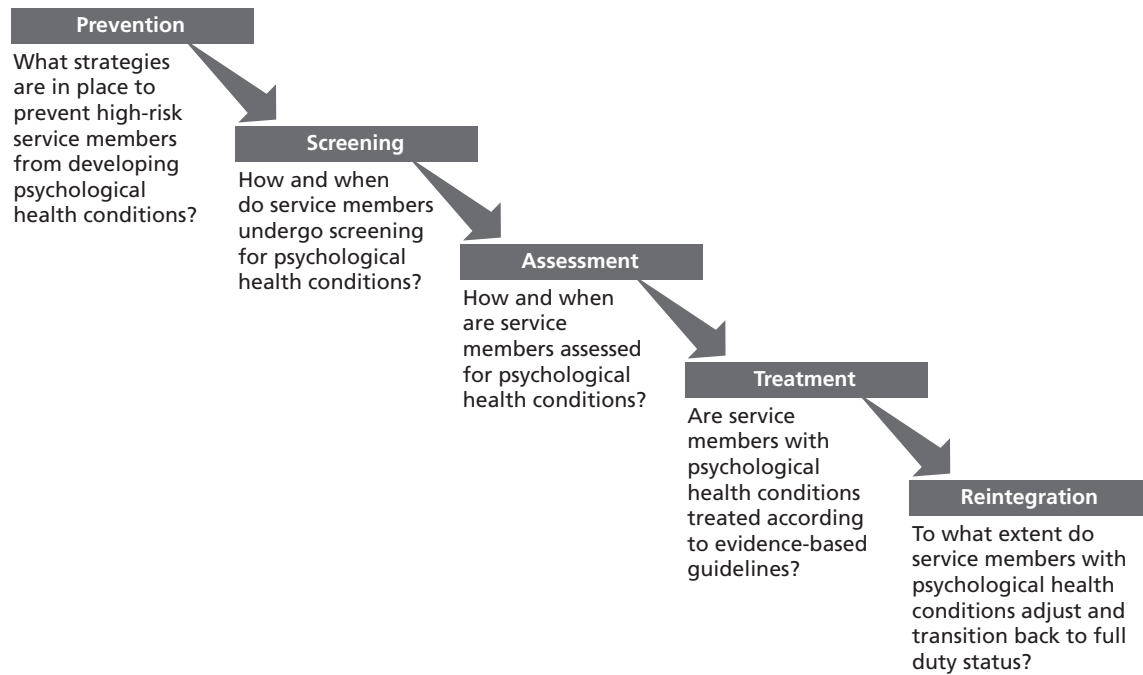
Prevention

What strategies are in place to prevent high-risk service members from developing psychological health conditions?

Screening

How and when do service members undergo screening for psychological health conditions?

Assessment

How and when are service members assessed for psychological health conditions?

Treatment

Are service members with psychological health conditions treated according to evidence-based guidelines?

Reintegration

To what extent do service members with psychological health conditions adjust and transition back to full duty status?